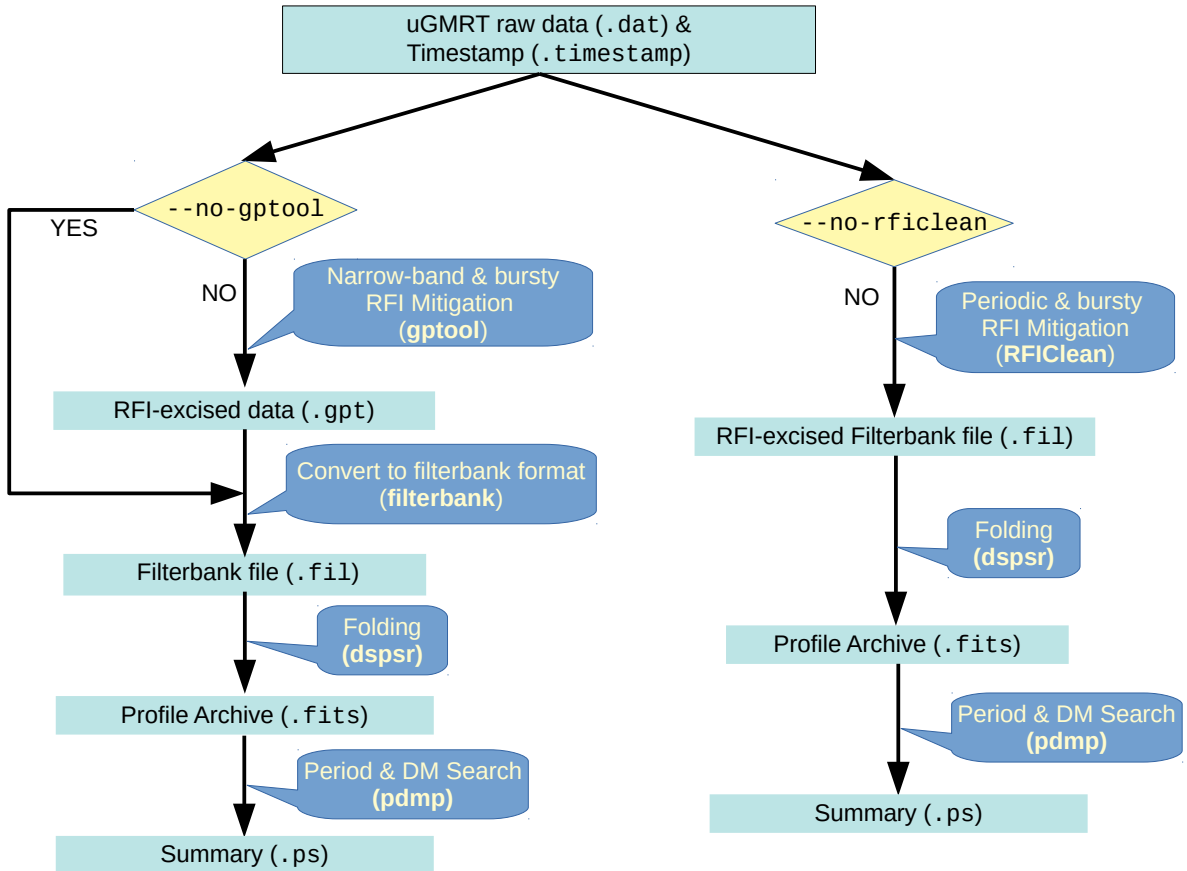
uGMRT raw data (.dat) &
Timestamp (.timestamp)

--no-gptool

YES

NO

Narrow-band & bursty
RFI Mitigation
(gptool)

RFI-excised data (.gpt)

Convert to filterbank format
(filterbank)

Filterbank file (.fil)

Folding
(dspsr)

Profile Archive (.fits)

Period & DM Search
(pdmp)

Summary (.ps)

--no-rficlean

NO

Periodic & bursty
RFI Mitigation
(RFIClean)

RFI-excised Filterbank file (.fil)

Folding
(dspsr)

Profile Archive (.fits)

Period & DM Search
(pdmp)

Summary (.ps)